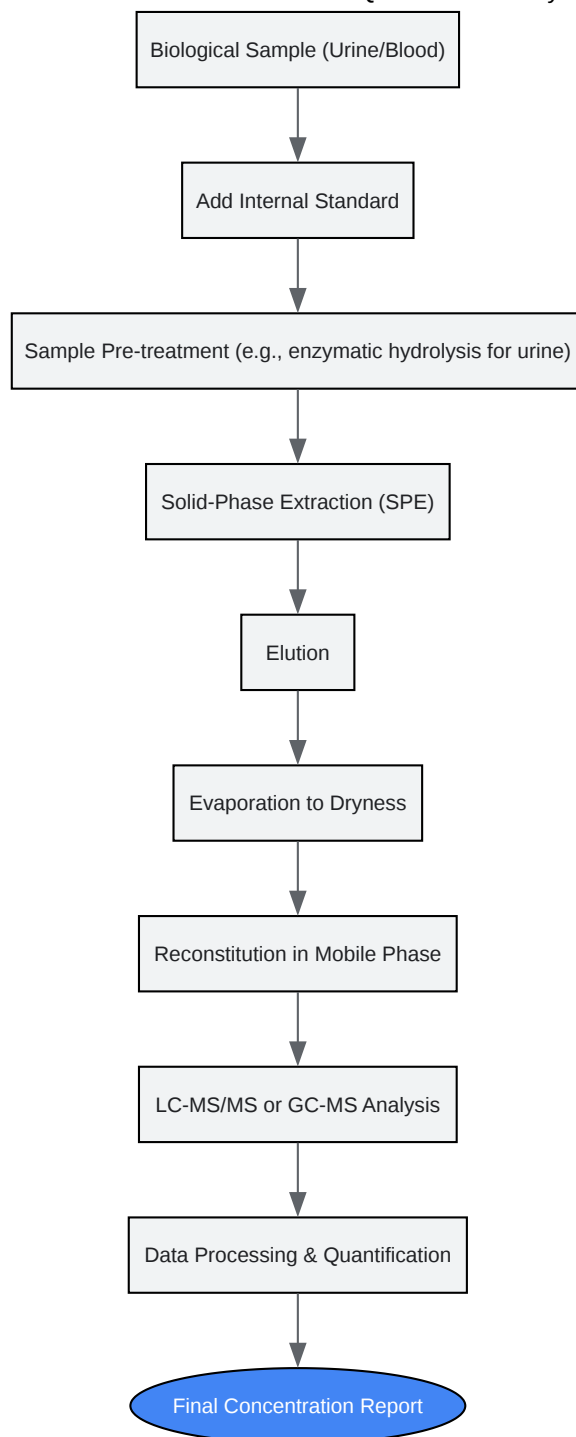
Biological Sample (Urine/Blood)

Add Internal Standard

Sample Pre-treatment (e.g., enzymatic hydrolysis for urine)

Solid-Phase Extraction (SPE)

Elution

Evaporation to Dryness

Reconstitution in Mobile Phase

LC-MS/MS or GC-MS Analysis

Data Processing & Quantification

Final Concentration Report